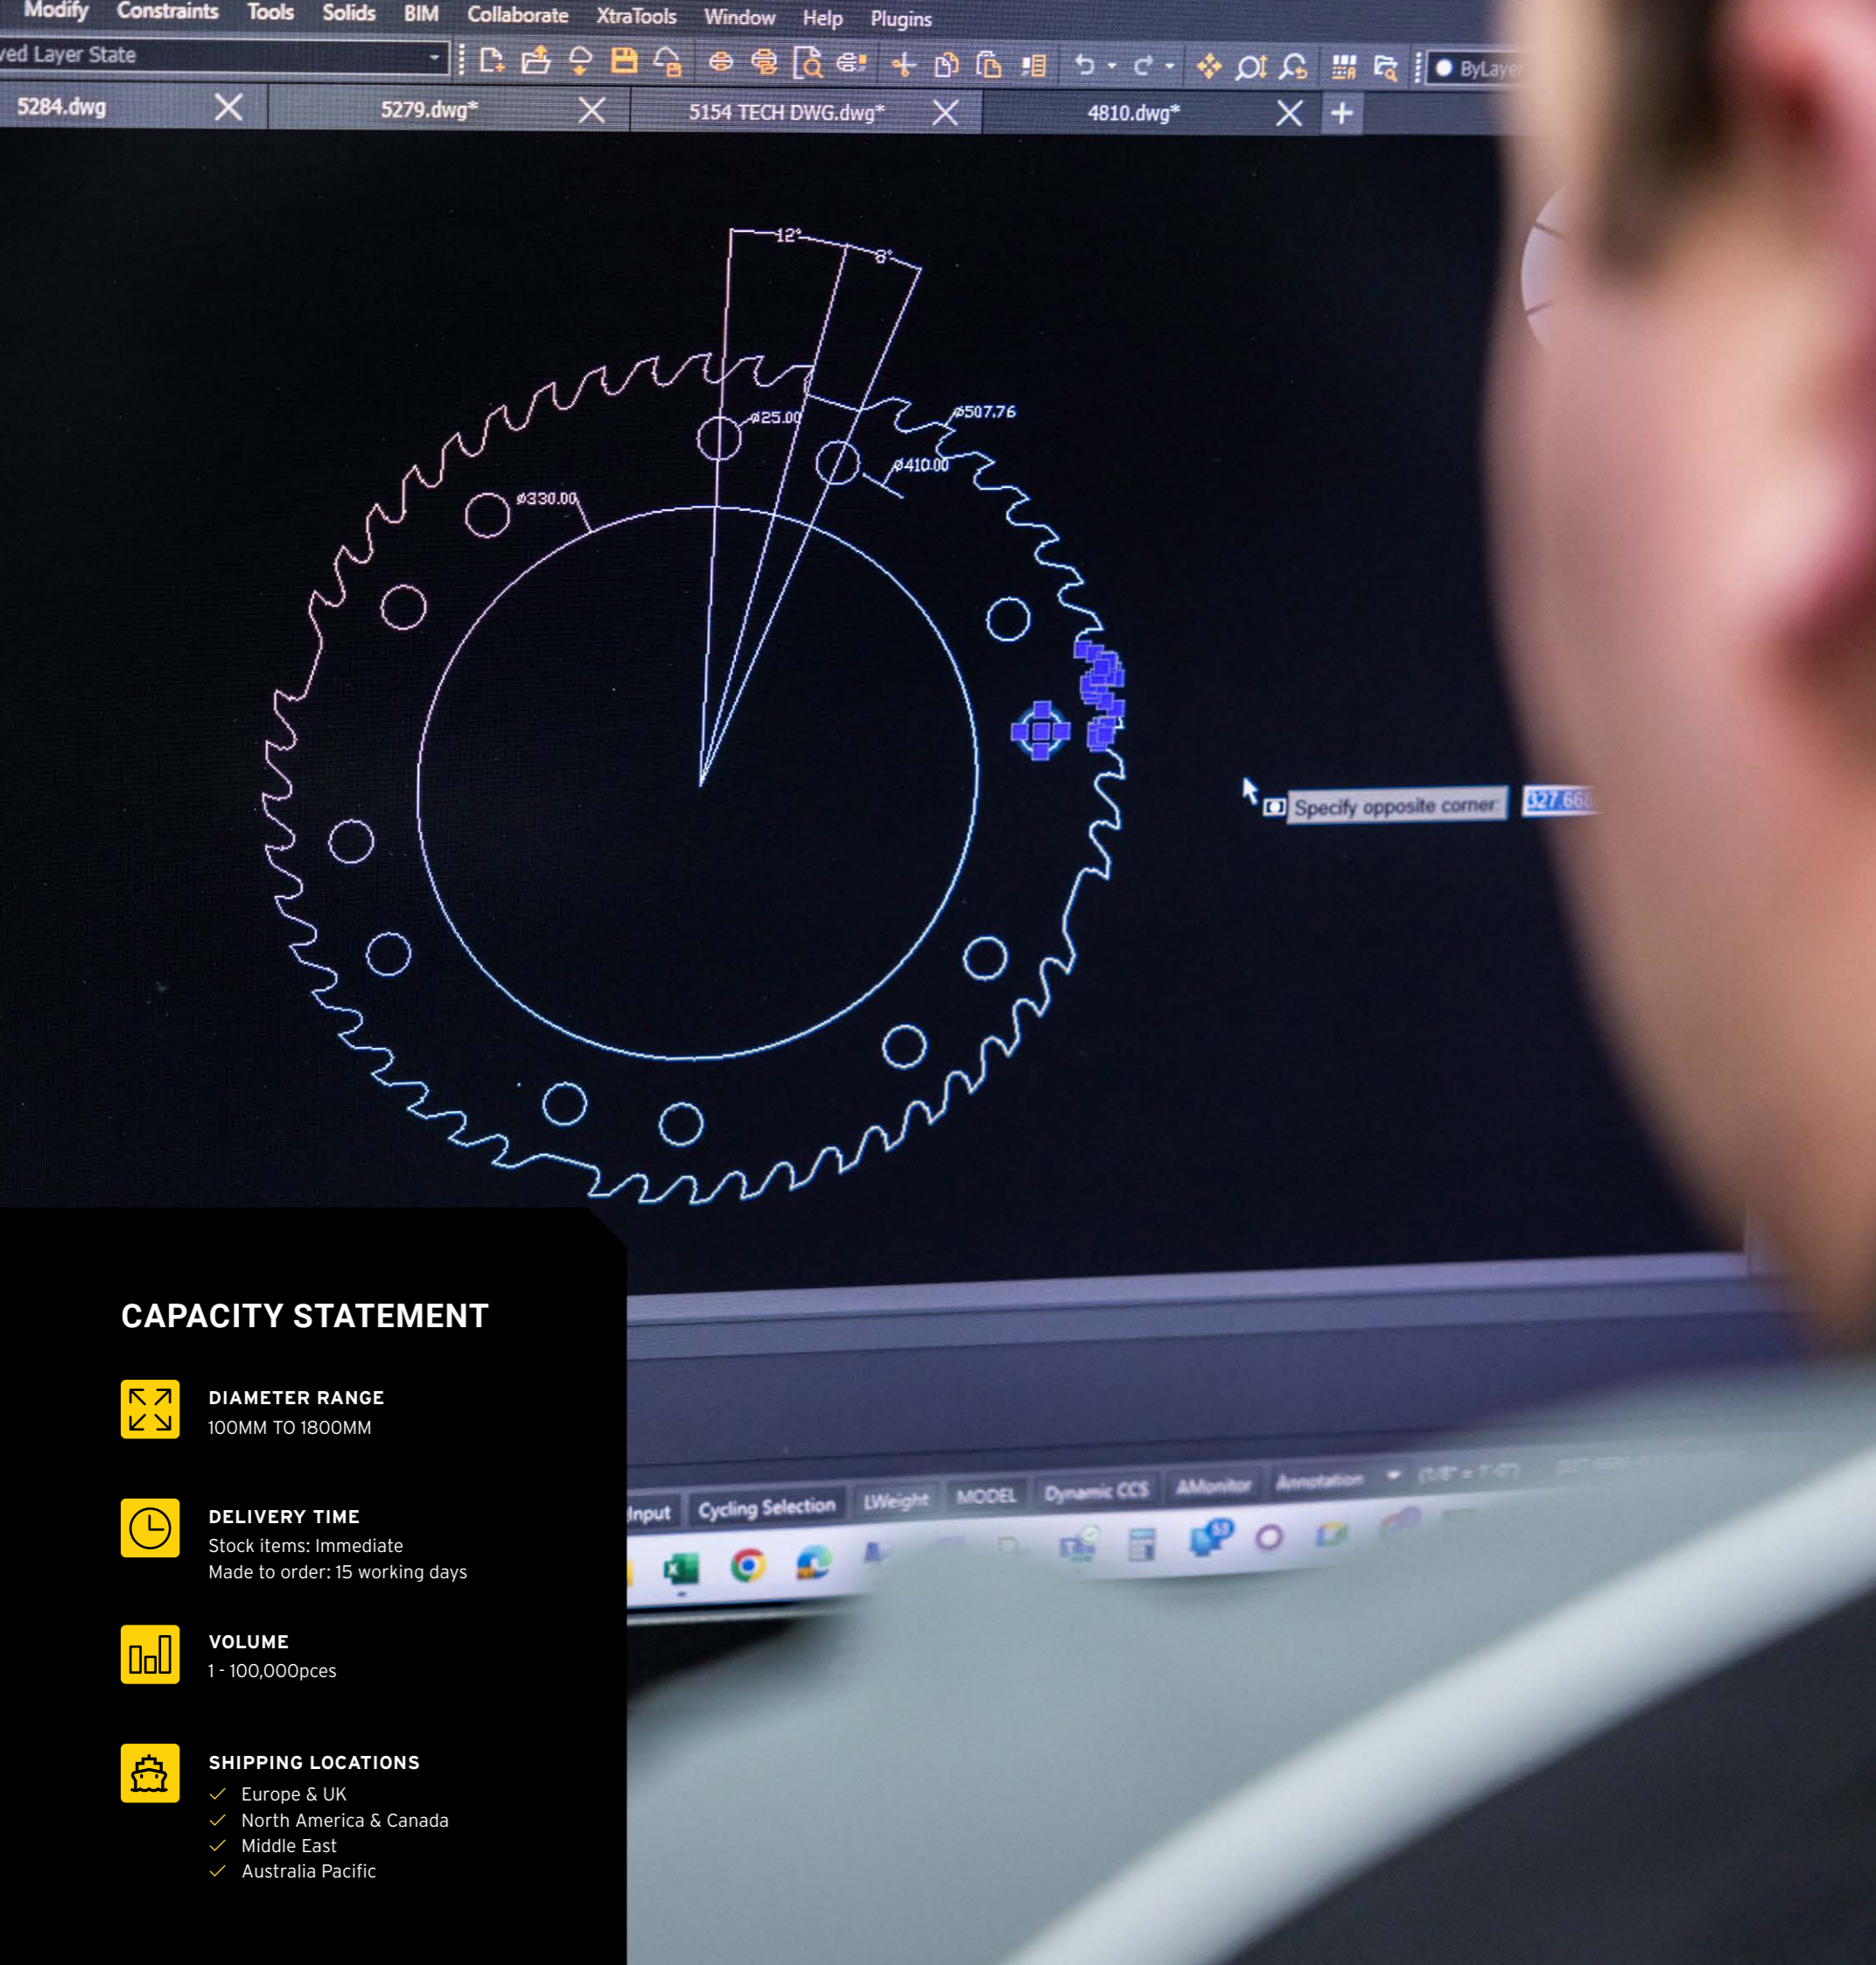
Modify Constraints Tools Solids BIM Collaborate XtraTools Window Help Plugins

ved Layer State

ByLayer

5284.dwg

5279.dwg*

5154 TECH DWG.dwg*

4810.dwg*

12°

8°

ø507.76

ø25.00

ø410.00

ø330.00

Specify opposite corner:

327.668

Input Cycling Selection LWeight MODEL Dynamic CCS AMonitor Annotation

CAPACITY STATEMENT

DIAMETER RANGE
100MM TO 1800MM

DELIVERY TIME
Stock items: Immediate
Made to order: 15 working days

VOLUME
1 - 100,000pces

SHIPPING LOCATIONS
Europe & UK
North America & Canada
Middle East
Australia Pacific